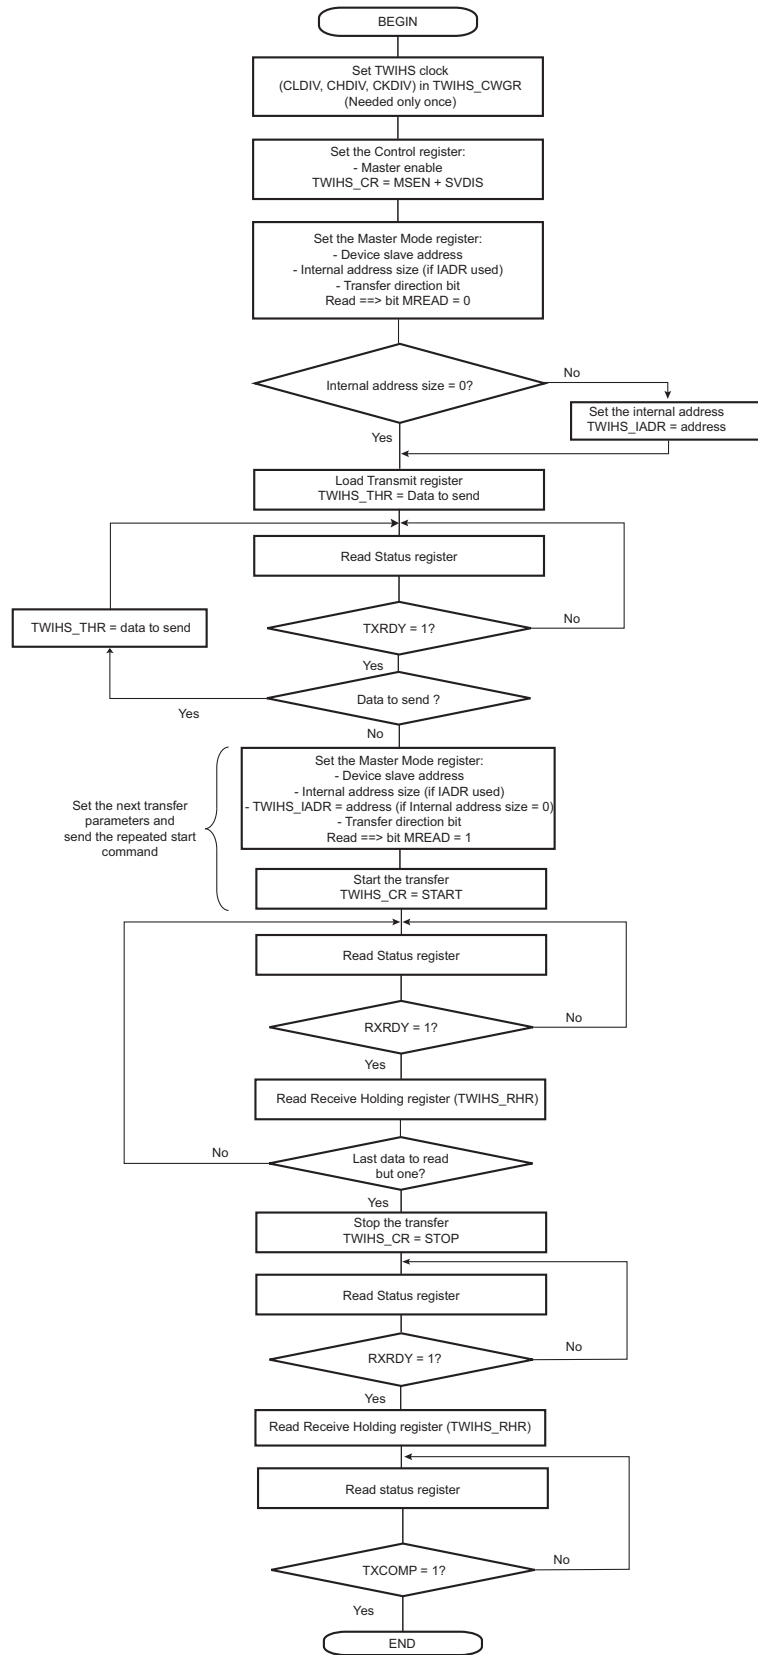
BEGIN

Set TWIHS clock (CLDIV, CHDIV, CKDIV) in TWIHS_CWGR (Needed only once)

Set the Control register: - Master enable TWIHS_CR = MSEN + SVDIS

Set the Master Mode register: - Device slave address - Internal address size (if IADR used) - Transfer direction bit Read ==> bit MREAD = 0

Internal address size = 0?

No

Set the internal address TWIHS_IADR = address

Yes

Load Transmit register TWIHS_THR = Data to send

Read Status register

TWIHS_THR = data to send

TXRDY = 1?

No

Yes

Data to send ?

Yes

No

Set the next transfer parameters and send the repeated start command

Set the Master Mode register: - Device slave address - Internal address size (if IADR used) - TWIHS_IADR = address (if Internal address size = 0) - Transfer direction bit Read ==> bit MREAD = 1

Start the transfer TWIHS_CR = START

Read Status register

RXRDY = 1?

No

Yes

Read Receive Holding register (TWIHS_RHR)

No

Last data to read but one?

Yes

Stop the transfer TWIHS_CR = STOP

Read Status register

RXRDY = 1?

No

Yes

Read Receive Holding register (TWIHS_RHR)

Read status register

TXCOMP = 1?

No

Yes

END